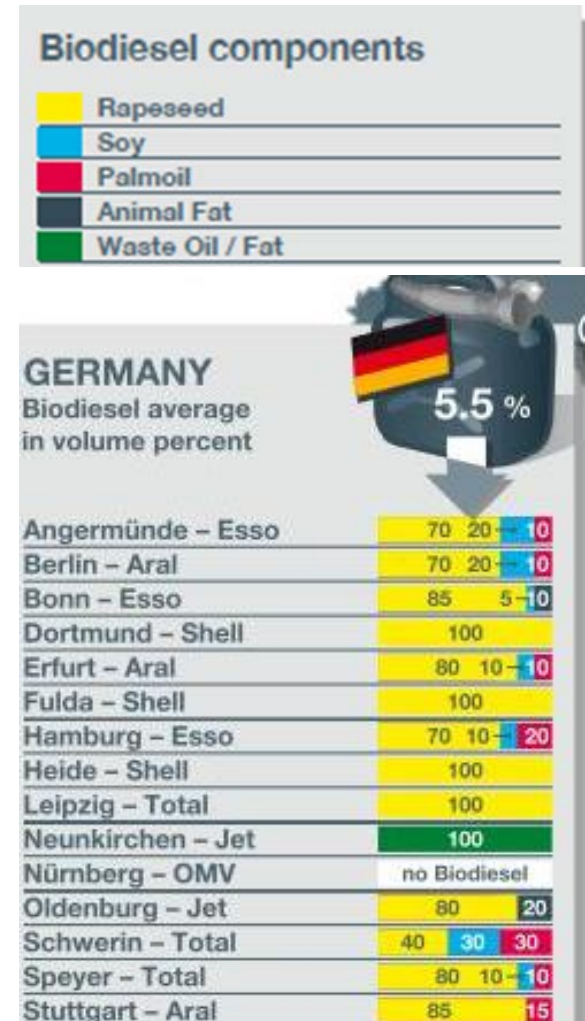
Biodiesel components

Rapeseed
Soy
Palmoil
Animal Fat
Waste Oil / Fat

GERMANY
Biodiesel average in volume percent

5.5 %

| | |
|---|---|
| Angermünde – Esso | 70 20 10 |
| Berlin – Aral | 70 20 10 |
| Bonn – Esso | 85 5 10 |
| Dortmund – Shell | 100 |
| Erfurt – Aral | 80 10 10 |
| Fulda – Shell | 100 |
| Hamburg – Esso | 70 10 20 |
| Heide – Shell | 100 |
| Leipzig – Total | 100 |
| Neunkirchen – Jet | 100 |
| Nürnberg – OMV | no Biodiesel |
| Oldenburg – Jet | 80 20 |
| Schwerin – Total | 40 30 30 |
| Speyer – Total | 80 10 10 |
| Stuttgart – Aral | 85 15 |